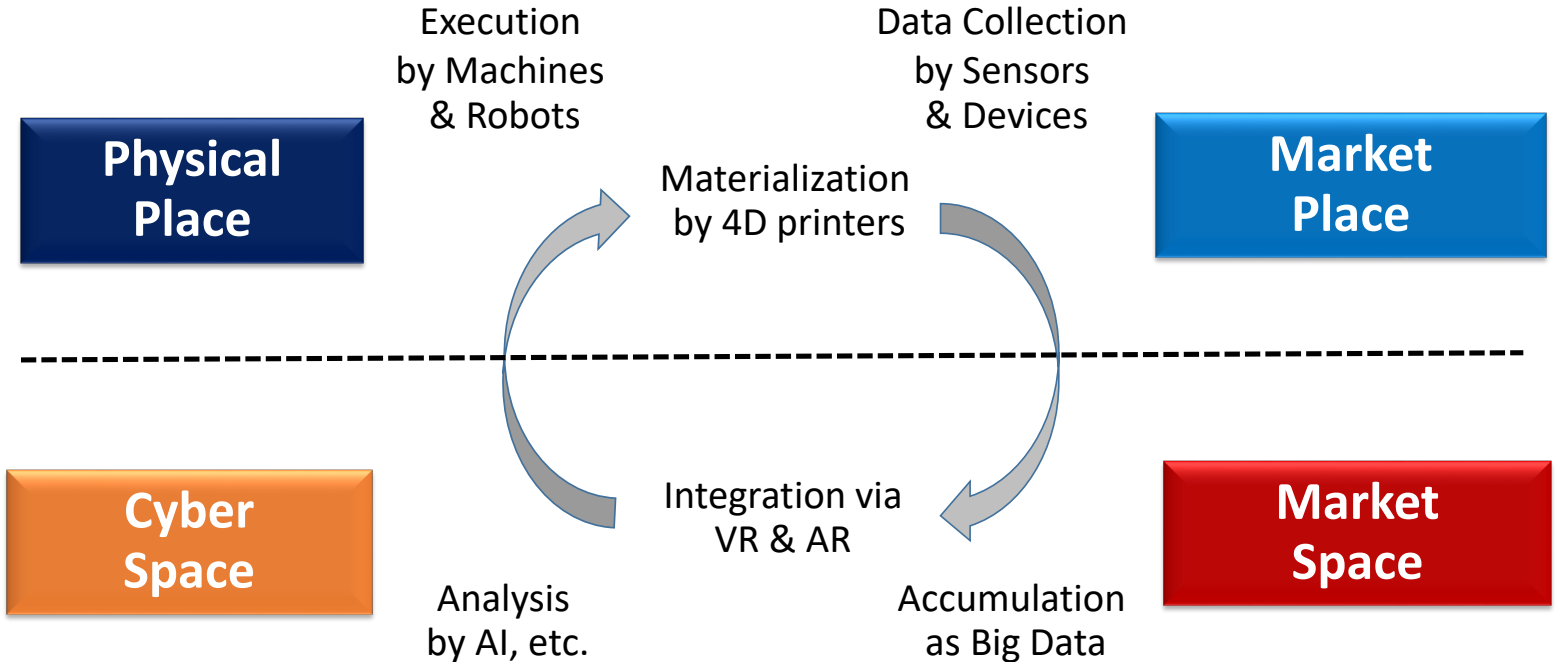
Physical Place

Execution by Machines & Robots

Data Collection by Sensors & Devices

Market Place

Materialization by 4D printers

Cyber Space

Integration via VR & AR

Market Space

Analysis by AI, etc.

Accumulation as Big Data